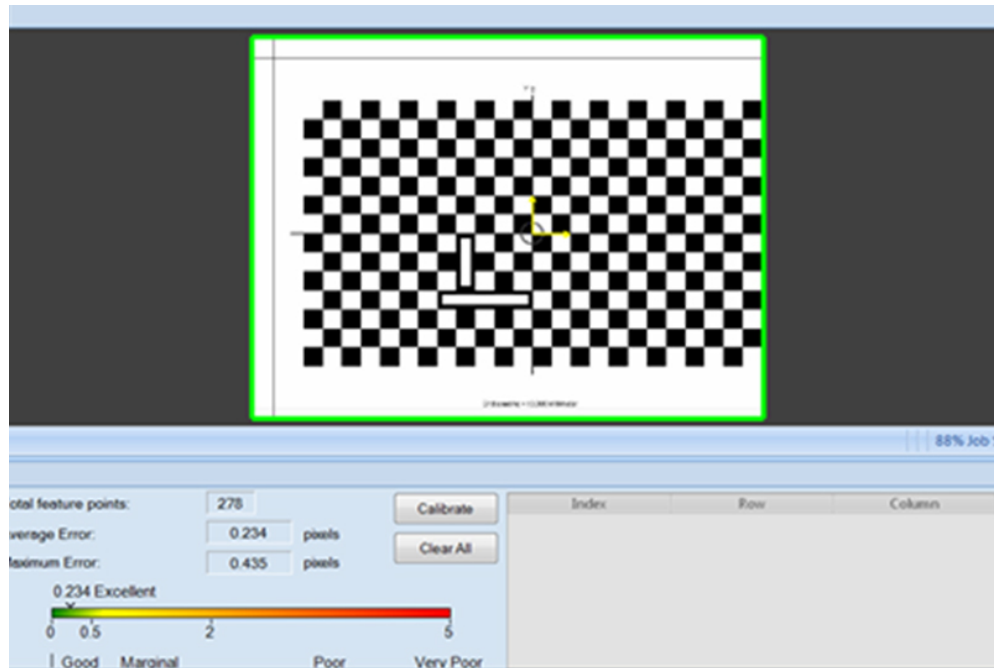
88% Job

otal feature points: 278
verage Error: 0.234 pixels
laximum Error: 0.435 pixels

Calibrate
Clear All

| Index | Row | Column |
|---|---|---|

0.234 Excellent
0 0.5 2 5
Good Marginal Poor Very Poor